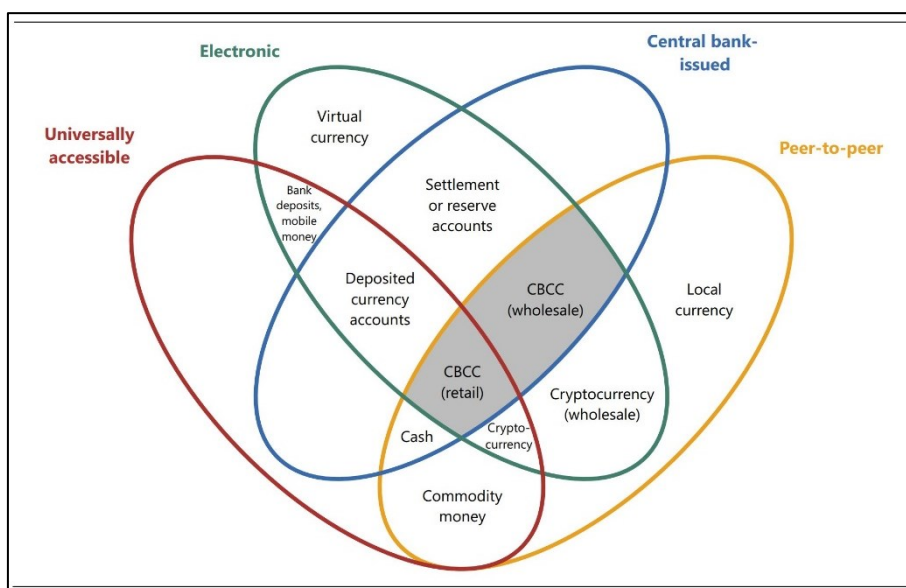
Electronic

Central bank-issued

Universally accessible

Peer-to-peer

Virtual currency

Bank deposits, mobile money

Settlement or reserve accounts

Deposited currency accounts

CBCC (wholesale)

Local currency

CBCC (retail)

Cryptocurrency (wholesale)

Cash

Cryptocurrency

Commodity money